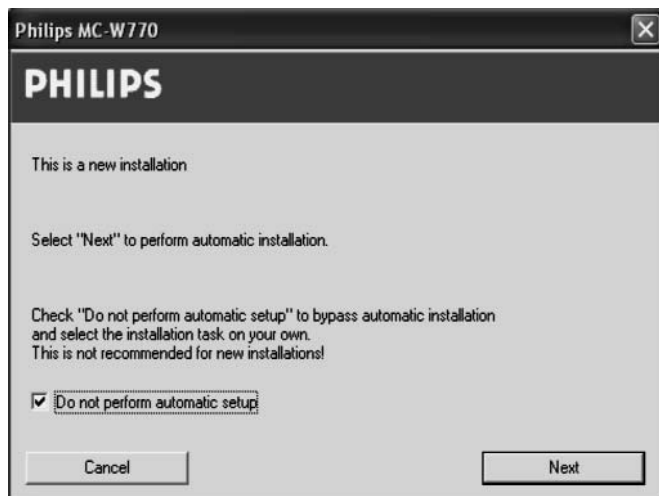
Philips MC-W770

PHILIPS

This is a new installation

Select "Next" to perform automatic installation.

Check "Do not perform automatic setup" to bypass automatic installation and select the installation task on your own.
This is not recommended for new installations!

☑ Do not perform automatic setup

Cancel

Next